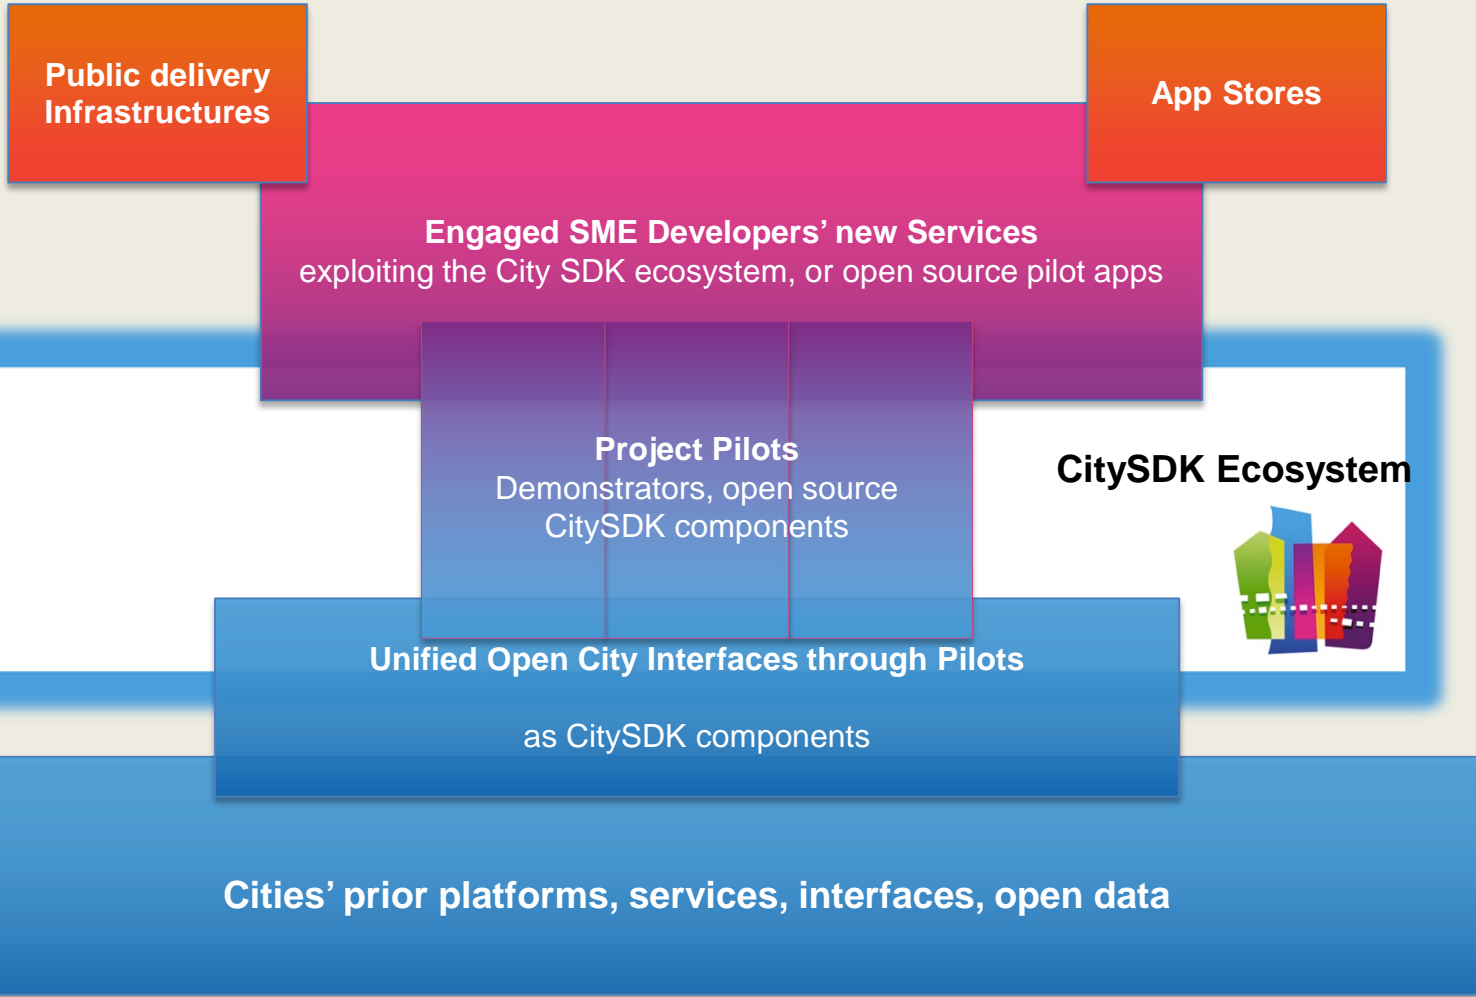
Public delivery Infrastructures

App Stores

Engaged SME Developers’ new Services
exploiting the City SDK ecosystem, or open source pilot apps

Project Pilots
Demonstrators, open source CitySDK components

CitySDK Ecosystem

Unified Open City Interfaces through Pilots

as CitySDK components

Cities’ prior platforms, services, interfaces, open data